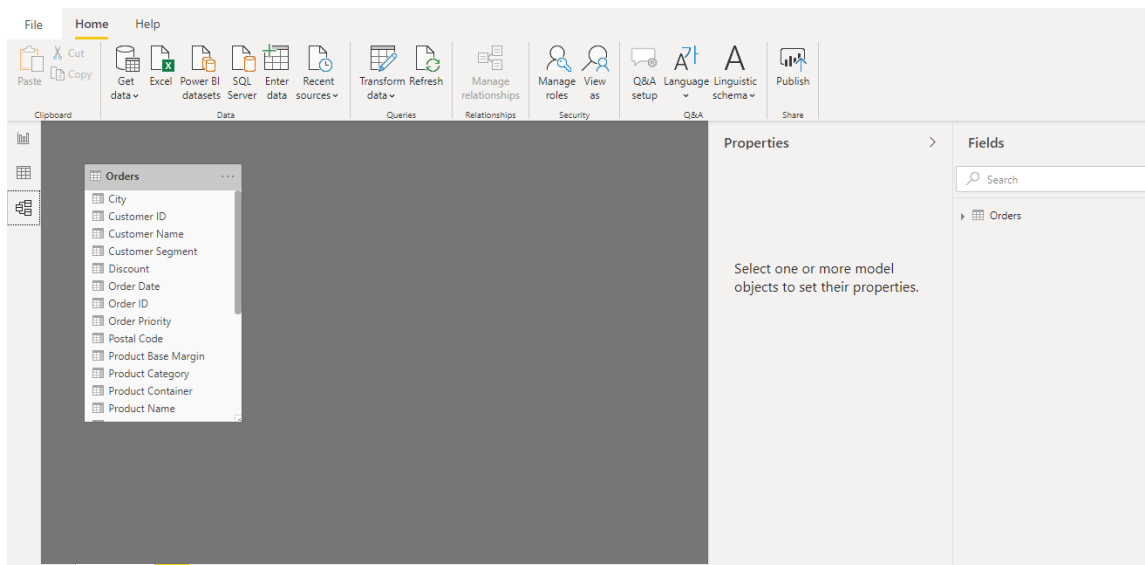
File Home Help

Paste
Cut
Copy
Clipboard

Get data
Excel
Power BI datasets
SQL Server
Enter data
Recent sources
Data

Transform data
Refresh
Queries

Manage relationships
Relationships

Manage roles
View as
Security

Q&A setup
Language
Linguistic schema
Q&A

Publish
Share

Orders ···
City
Customer ID
Customer Name
Customer Segment
Discount
Order Date
Order ID
Order Priority
Postal Code
Product Base Margin
Product Category
Product Container
Product Name

Properties >

Select one or more model objects to set their properties.

Fields

Search

Orders